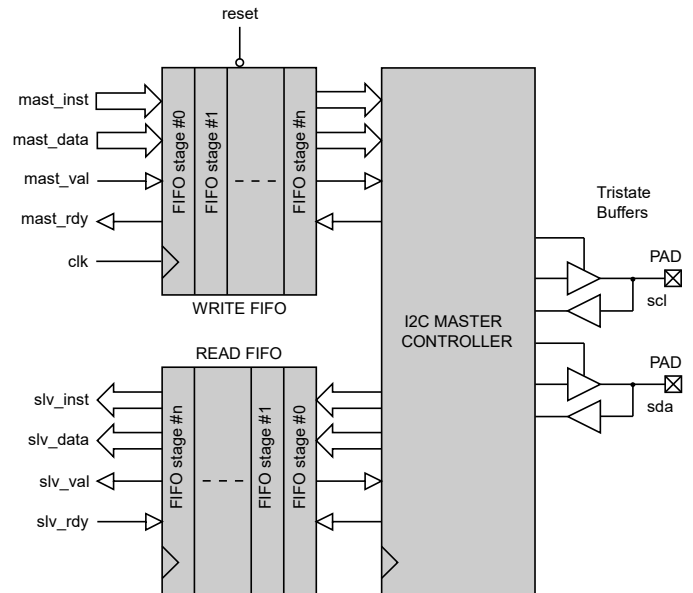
reset

mast_inst
mast_data
mast_val
mast_rdy
clk

FIFO stage #0
FIFO stage #1
- - -
FIFO stage #n

WRITE FIFO

I2C MASTER CONTROLLER

Tristate Buffers

PAD
scl

PAD
sda

READ FIFO

slv_inst
slv_data
slv_val
slv_rdy

FIFO stage #n
- - -
FIFO stage #1
FIFO stage #0